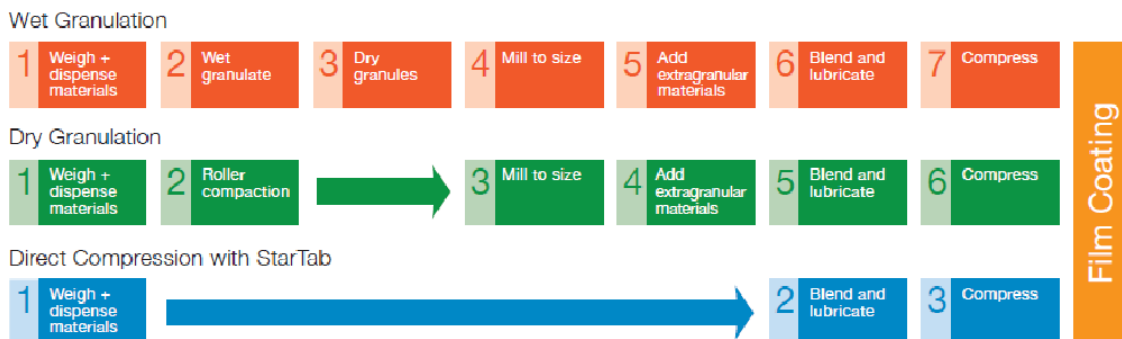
Wet Granulation

1 Weigh + dispense materials

2 Wet granulate

3 Dry granules

4 Mill to size

5 Add extragranular materials

6 Blend and lubricate

7 Compress

Dry Granulation

1 Weigh + dispense materials

2 Roller compaction

3 Mill to size

4 Add extragranular materials

5 Blend and lubricate

6 Compress

Direct Compression with StarTab

1 Weigh + dispense materials

2 Blend and lubricate

3 Compress

Film Coating